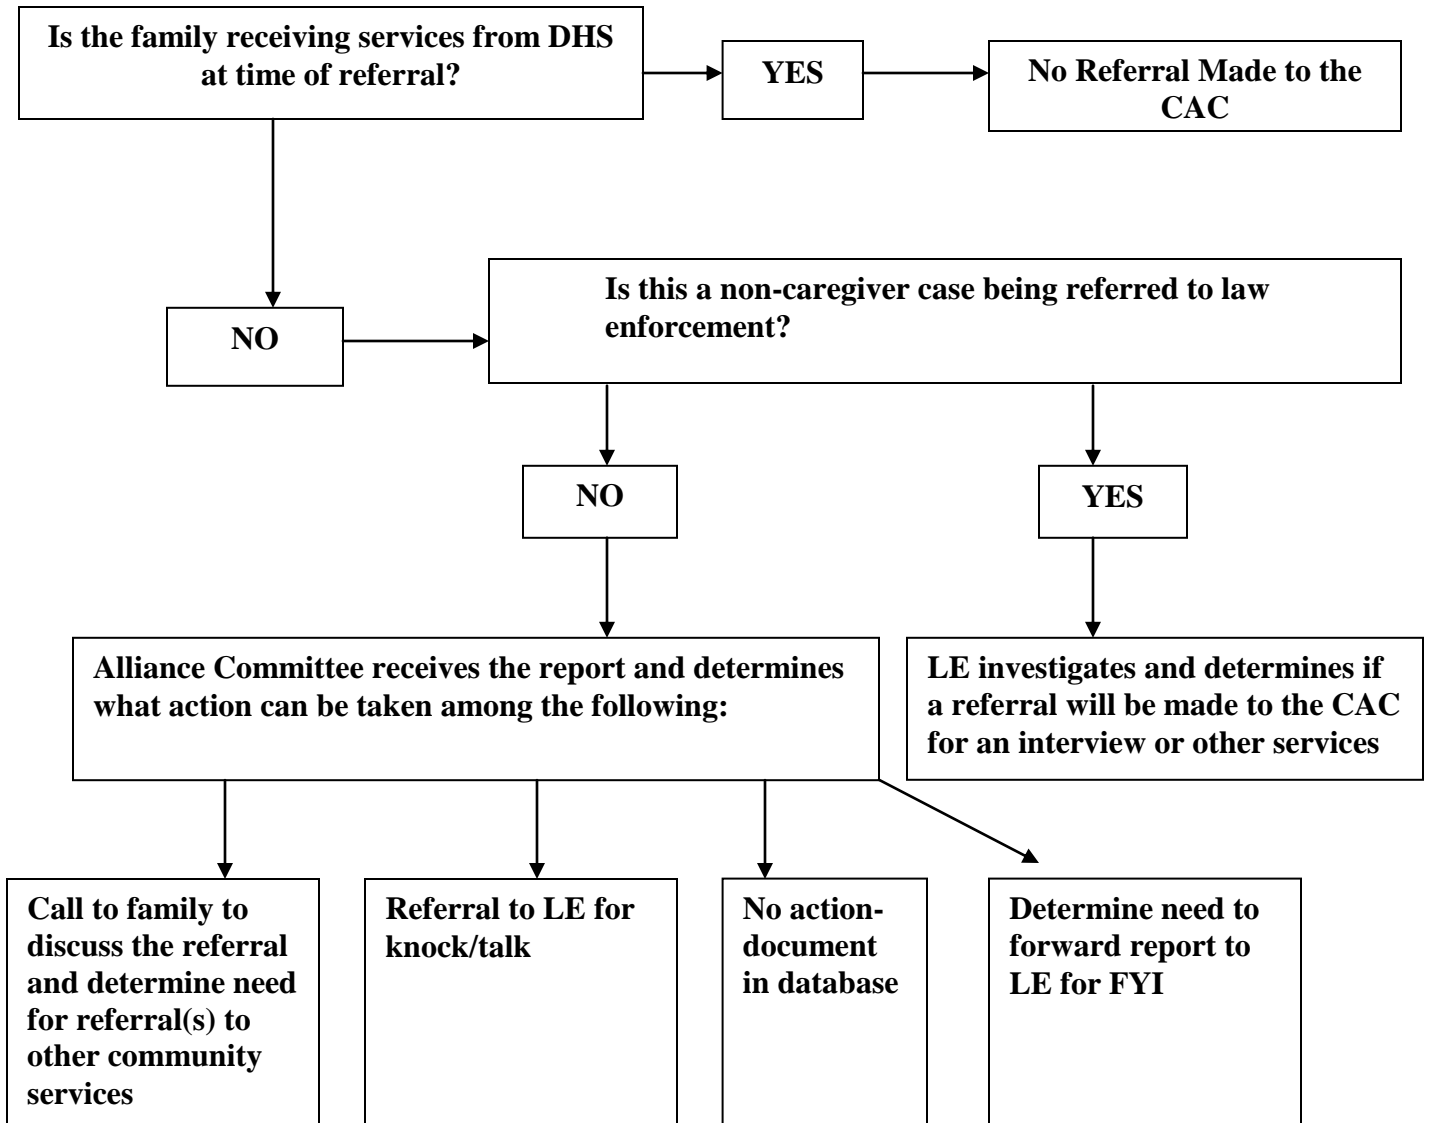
Is the family receiving services from DHS at time of referral?

YES

No Referral Made to the CAC

NO

Is this a non-caregiver case being referred to law enforcement?

NO

YES

Alliance Committee receives the report and determines what action can be taken among the following:

LE investigates and determines if a referral will be made to the CAC for an interview or other services

Call to family to discuss the referral and determine need for referral(s) to other community services

Referral to LE for knock/talk

No action-document in database

Determine need to forward report to LE for FYI